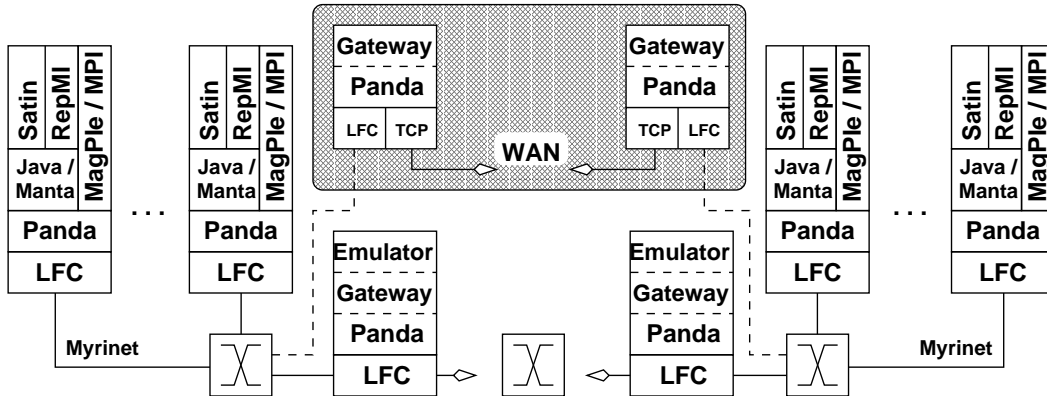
Satin
RepMI
MagPIe / MPI
Java / Manta
Panda
LFC

Satin
RepMI
MagPIe / MPI
Java / Manta
Panda
LFC

. . .

Gateway
Panda
LFC
TCP

WAN

Gateway
Panda
TCP
LFC

Satin
RepMI
MagPIe / MPI
Java / Manta
Panda
LFC

. . .

Satin
RepMI
MagPIe / MPI
Java / Manta
Panda
LFC

Emulator
Gateway
Panda
LFC

Emulator
Gateway
Panda
LFC

Myrinet

Myrinet